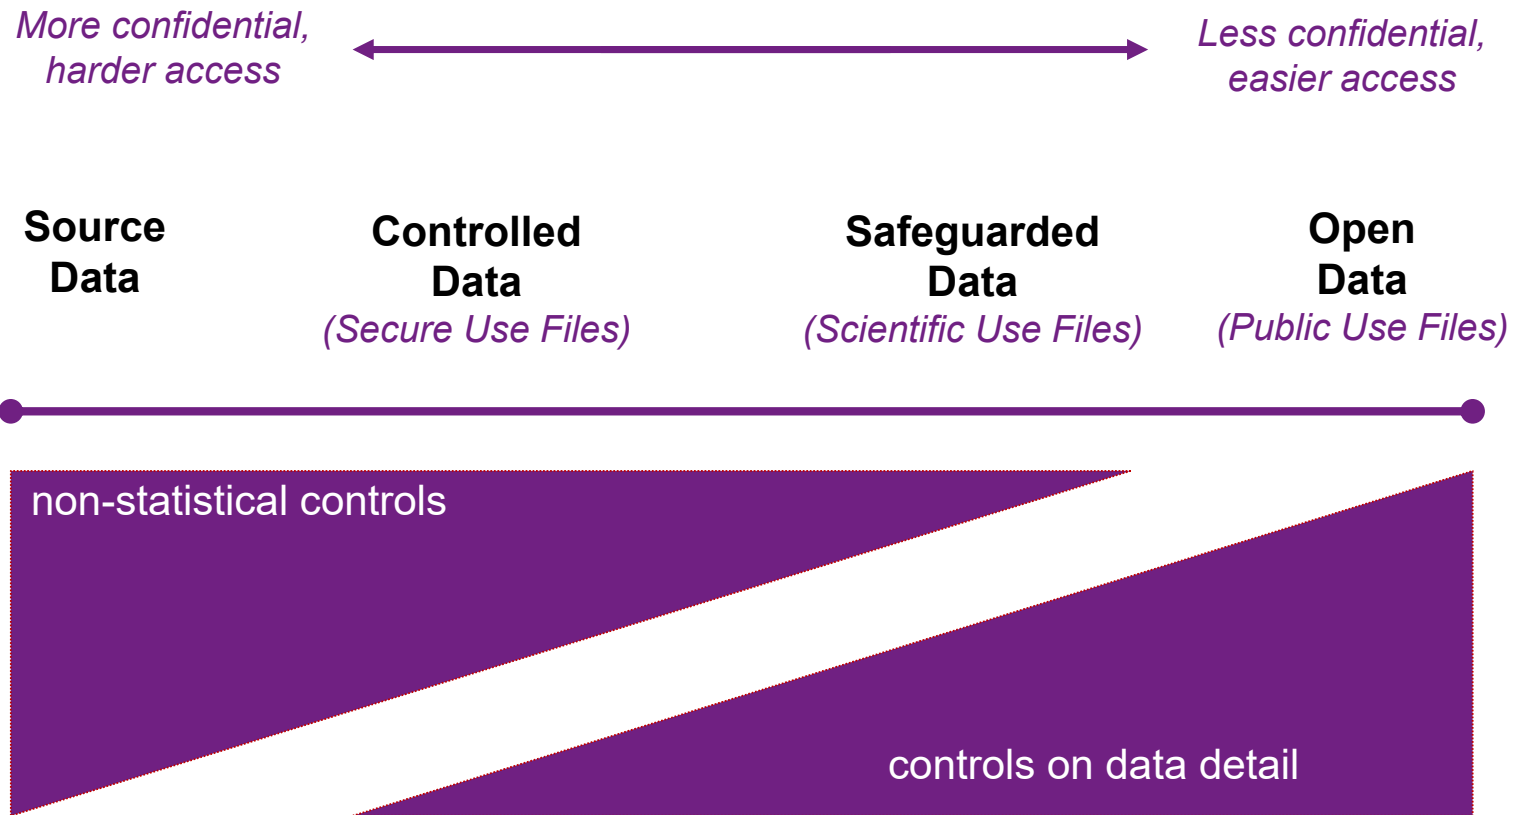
More confidential, harder access

Less confidential, easier access

Source Data

Controlled Data
(Secure Use Files)

Safeguarded Data
(Scientific Use Files)

Open Data
(Public Use Files)

non-statistical controls

controls on data detail